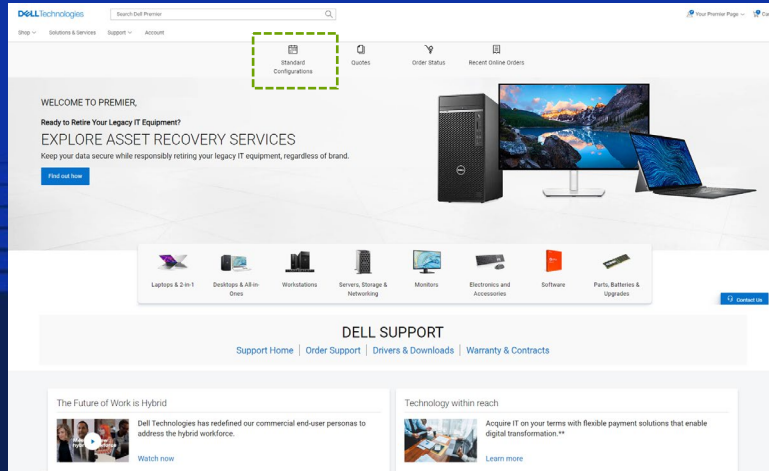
DELLTechnologies
Search Dell Premier
Your Premier Page
Ca
Shop
Solutions & Services
Support
Account

Standard Configurations
Quotes
Order Status
Recent Online Orders

WELCOME TO PREMIER,

Ready to Retire Your Legacy IT Equipment?

EXPLORE ASSET RECOVERY SERVICES

Keep your data secure while responsibly retiring your legacy IT equipment, regardless of brand.

Find out how

Laptops & 2-in-1
Desktops & All-in-Ones
Workstations
Servers, Storage & Networking
Monitors
Electronics and Accessories
Software
Parts, Batteries & Upgrades

Contact Us

DELL SUPPORT

Support Home | Order Support | Drivers & Downloads | Warranty & Contracts

The Future of Work is Hybrid

Dell Technologies has redefined our commercial end-user personas to address the hybrid workforce.

Watch now

Technology within reach

Acquire IT on your terms with flexible payment solutions that enable digital transformation.**

Learn more